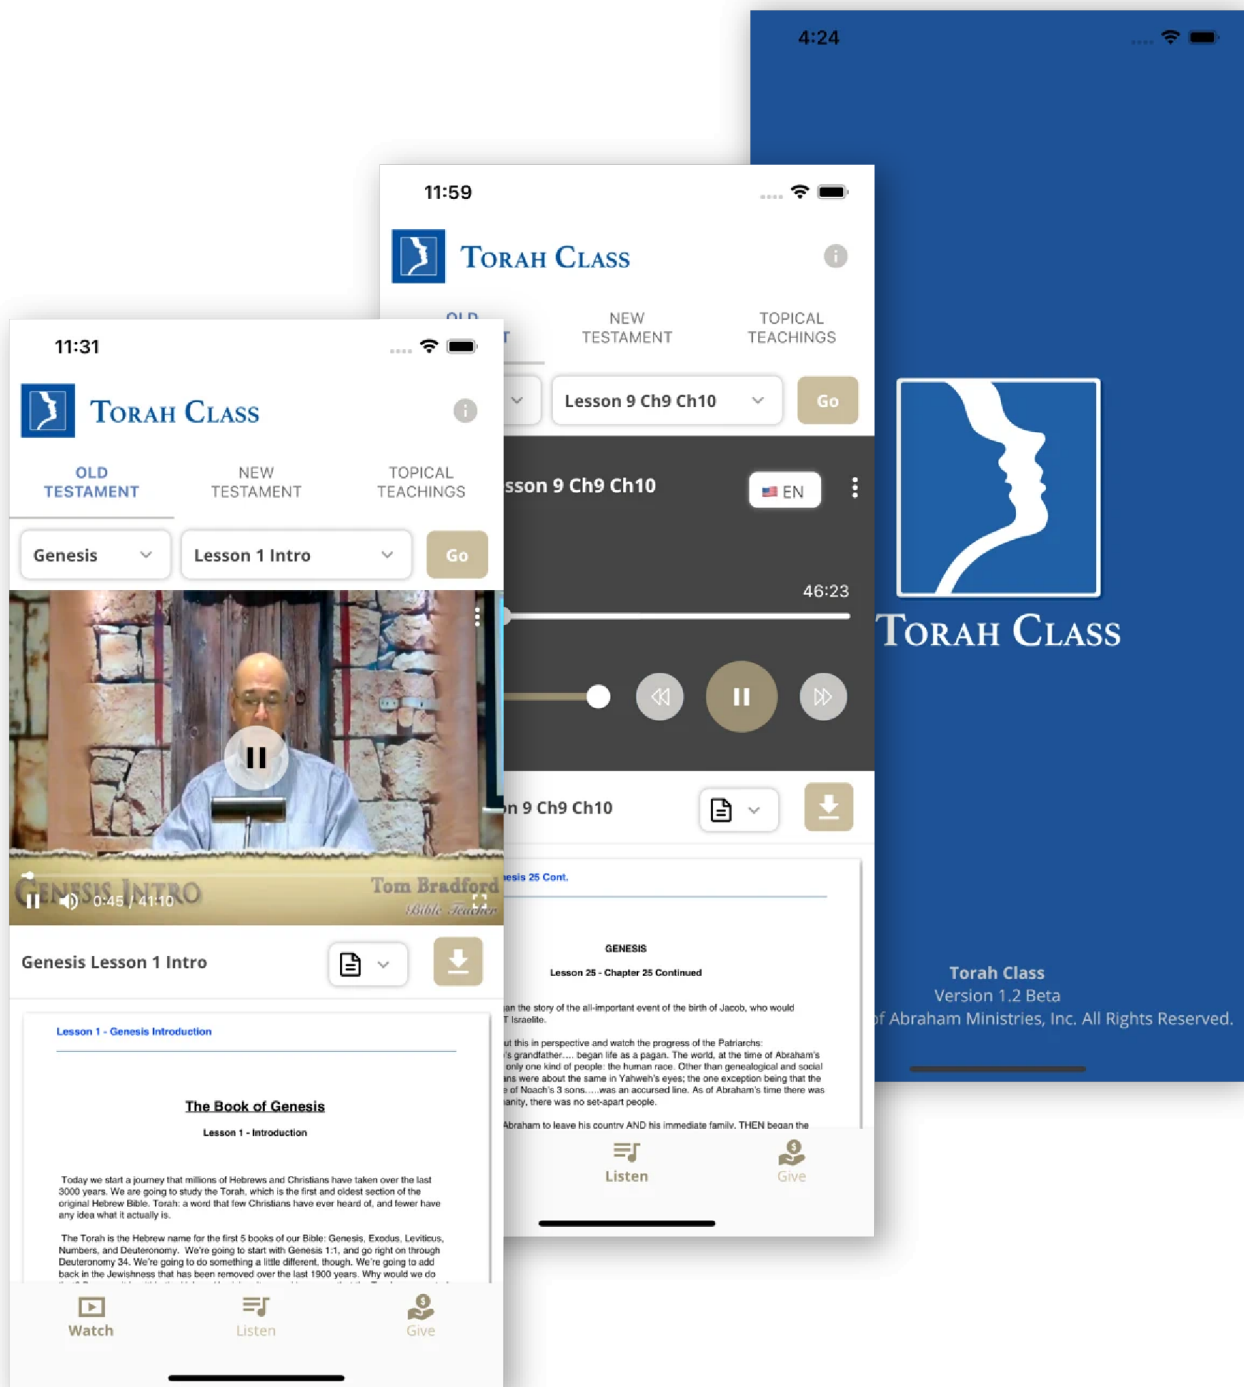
11:31

TORAH CLASS

OLD TESTAMENT
NEW TESTAMENT
TOPICAL TEACHINGS

Genesis
Lesson 1 Intro
Go

GENESIS INTRO
Tom Bradford
Bible Teacher
0:45 / 41:10

Genesis Lesson 1 Intro

Lesson 1 - Genesis Introduction

The Book of Genesis

Lesson 1 - Introduction

Today we start a journey that millions of Hebrews and Christians have taken over the last 3000 years. We are going to study the Torah, which is the first and oldest section of the original Hebrew Bible. Torah: a word that few Christians have ever heard of, and fewer have any idea what it actually is.

The Torah is the Hebrew name for the first 5 books of our Bible: Genesis, Exodus, Leviticus, Numbers, and Deuteronomy. We're going to start with Genesis 1:1, and go right on through Deuteronomy 34. We're going to do something a little different, though. We're going to add back in the Jewishness that has been removed over the last 1900 years. Why would we do

Watch
Listen
Give

11:59

TORAH CLASS

OLD
NEW TESTAMENT
TOPICAL TEACHINGS

Lesson 9 Ch9 Ch10
Go

sson 9 Ch9 Ch10
EN

46:23

n 9 Ch9 Ch10

esis 25 Cont.

GENESIS

Lesson 25 - Chapter 25 Continued

an the story of the all-important event of the birth of Jacob, who would T Israelite.

ut this in perspective and watch the progress of the Patriarchs: 's grandfather.... began life as a pagan. The world, at the time of Abraham's only one kind of people: the human race. Other than genealogical and social ans were about the same in Yahweh's eyes; the one exception being that the of Noach's 3 sons.....was an accursed line. As of Abraham's time there was anity, there was no set-apart people.

Abraham to leave his country AND his immediate family. THEN began the

Listen
Give

4:24

TORAH CLASS

Torah Class
Version 1.2 Beta
f Abraham Ministries, Inc. All Rights Reserved.